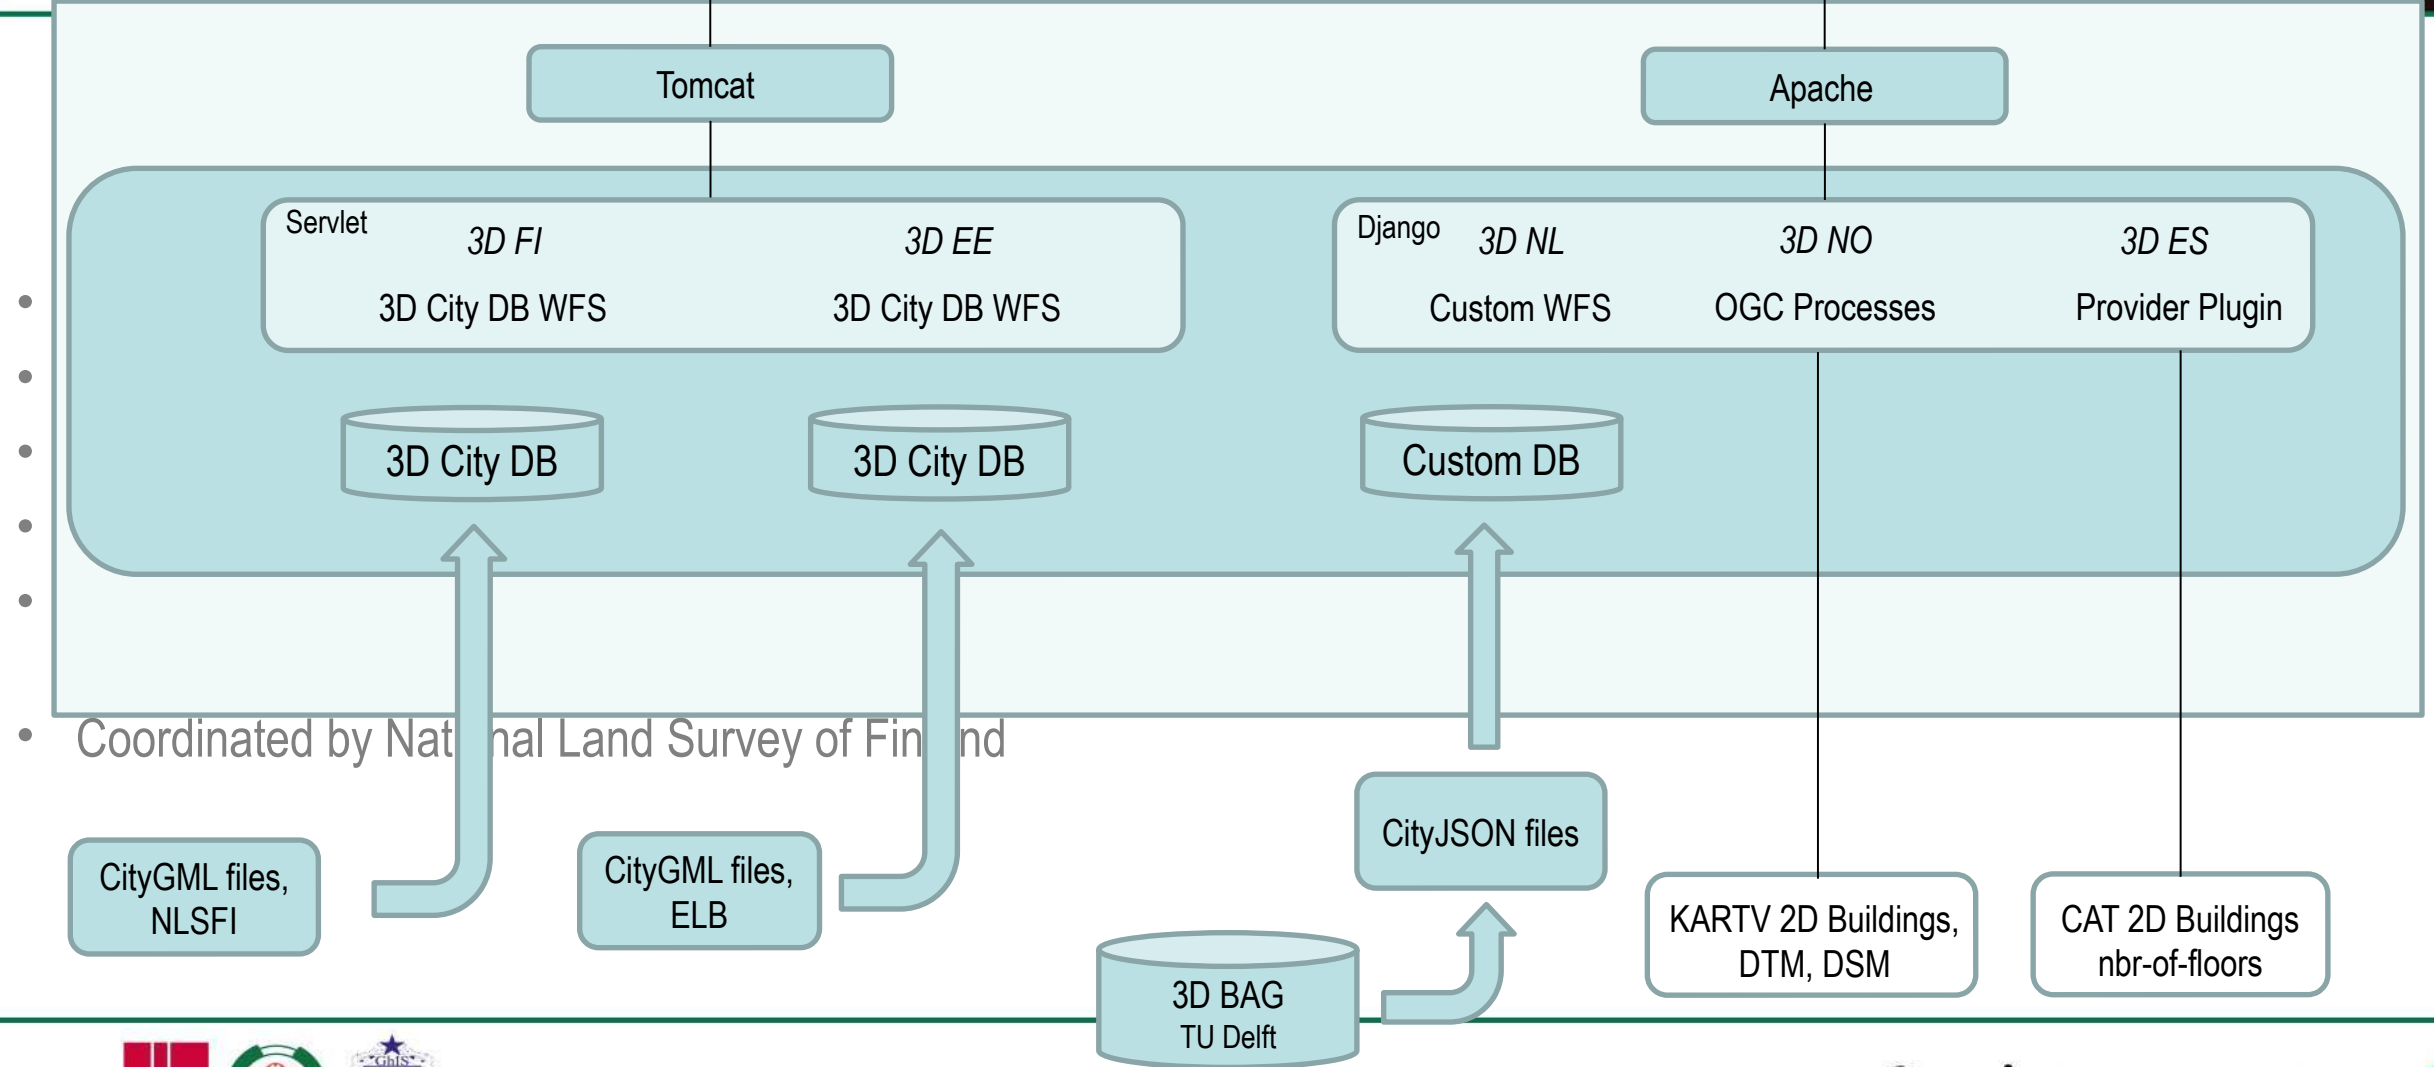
Tomcat

Apache

Servlet

3D FI

3D City DB WFS

3D EE

3D City DB WFS

Django

3D NL

Custom WFS

3D NO

OGC Processes

3D ES

Provider Plugin

3D City DB

3D City DB

Custom DB

Coordinated by Nat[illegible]nal Land Survey of Fin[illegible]nd

CityGML files, NLSFI

CityGML files, ELB

CityJSON files

KARTV 2D Buildings, DTM, DSM

CAT 2D Buildings nbr-of-floors

3D BAG
TU Delft